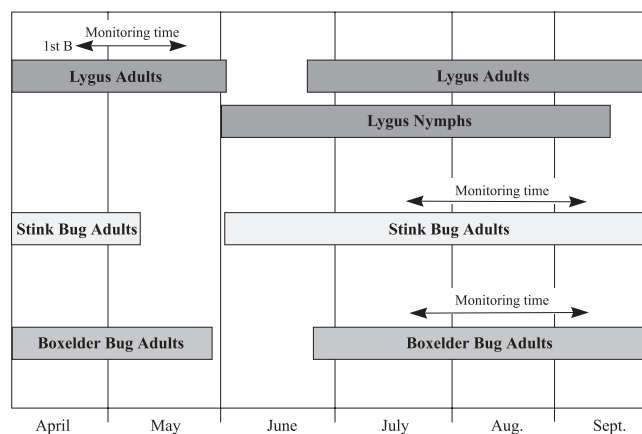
1st B

Monitoring time

Lygus Adults

Lygus Adults

Lygus Nymphs

Monitoring time

Stink Bug Adults

Stink Bug Adults

Monitoring time

Boxelder Bug Adults

Boxelder Bug Adults

April

May

June

July

Aug.

Sept.